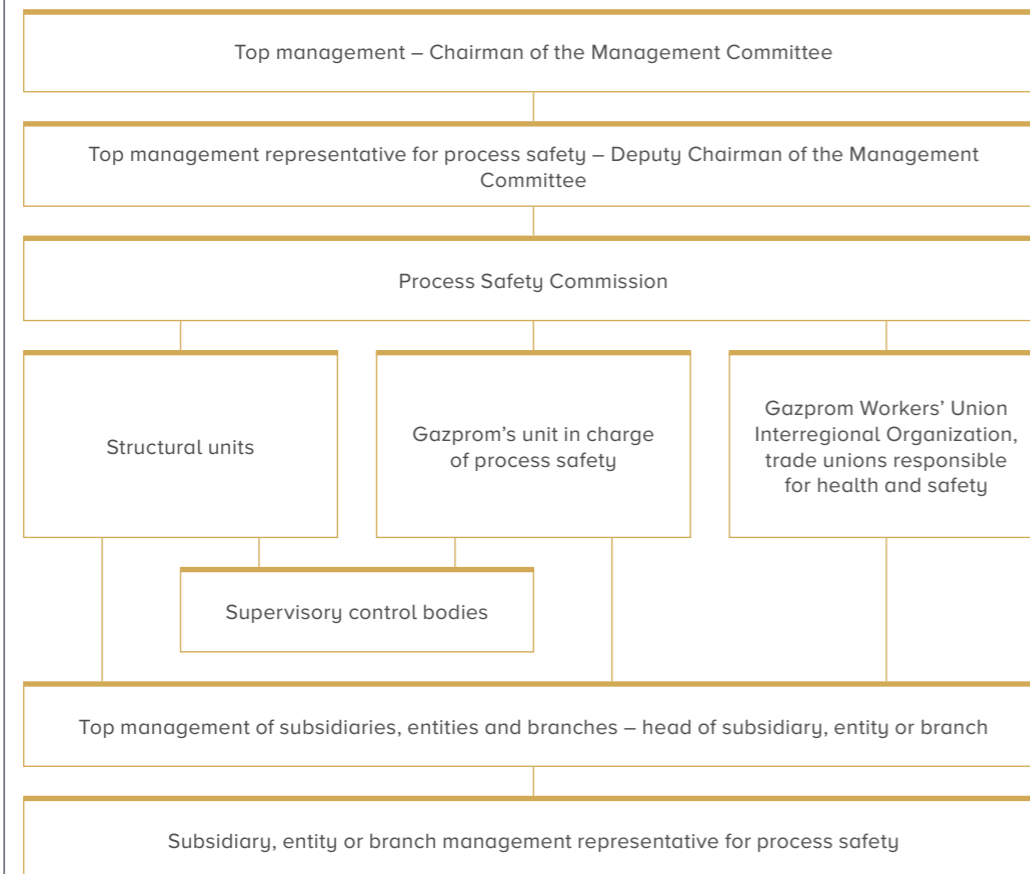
Top management – Chairman of the Management Committee

Top management representative for process safety – Deputy Chairman of the Management Committee

Process Safety Commission

Structural units

Gazprom’s unit in charge of process safety

Gazprom Workers’ Union Interregional Organization, trade unions responsible for health and safety

Supervisory control bodies

Top management of subsidiaries, entities and branches – head of subsidiary, entity or branch

Subsidiary, entity or branch management representative for process safety